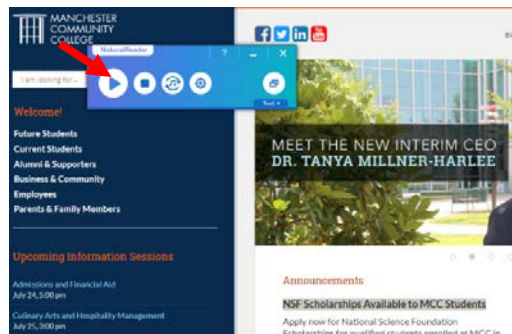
MANCHESTER COMMUNITY COLLEGE

I am looking for...

NaturalReader

?

Text

Welcome!

Future Students
Current Students
Alumni & Supporters
Business & Community
Employees
Parents & Family Members

Upcoming Information Sessions

Admissions and Financial Aid
July 24, 5:00 pm

Culinary Arts and Hospitality Management
July 25, 3:00 pm

MEET THE NEW INTERIM CEO
DR. TANYA MILLNER-HARLEE

Announcements

NSF Scholarships Available to MCC Students

Apply now for National Science Foundation Scholarships for qualified students enrolled at MCC in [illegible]